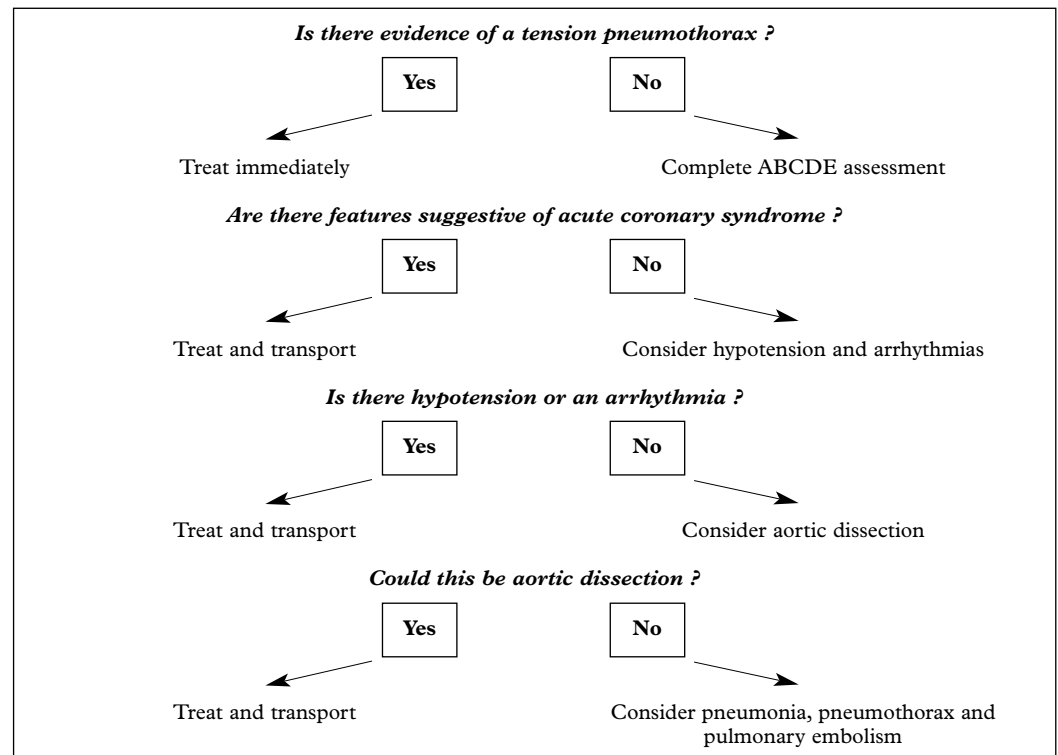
Is there evidence of a tension pneumothorax ?

Yes

No

Treat immediately

Complete ABCDE assessment

Are there features suggestive of acute coronary syndrome ?

Yes

No

Treat and transport

Consider hypotension and arrhythmias

Is there hypotension or an arrhythmia ?

Yes

No

Treat and transport

Consider aortic dissection

Could this be aortic dissection ?

Yes

No

Treat and transport

Consider pneumonia, pneumothorax and pulmonary embolism